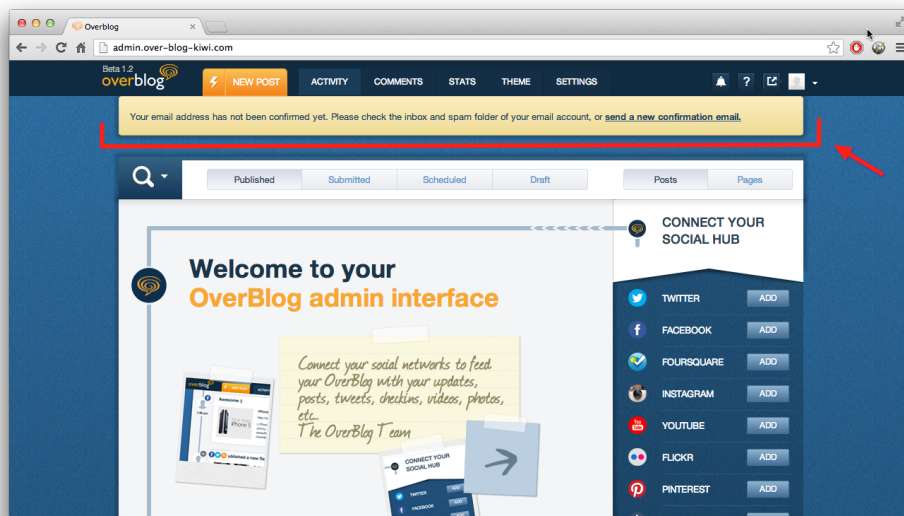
Overblog

admin.over-blog-kiwi.com

Beta 1.2
overblog

NEW POST
ACTIVITY
COMMENTS
STATS
THEME
SETTINGS

Your email address has not been confirmed yet. Please check the inbox and spam folder of your email account, or send a new confirmation email.

Published
Submitted
Scheduled
Draft
Posts
Pages

CONNECT YOUR SOCIAL HUB

Welcome to your
OverBlog admin interface

Connect your social networks to feed your OverBlog with your updates, posts, tweets, checkins, videos, photos, etc...
The OverBlog Team

TWITTER ADD
FACEBOOK ADD
FOURSQUARE ADD
INSTAGRAM ADD
YOUTUBE ADD
FLICKR ADD
PINTEREST ADD

overblog
Awesome !
iPhone 5
CONNECT YOUR SOCIAL HUB
TWITTER
FACEBOOK